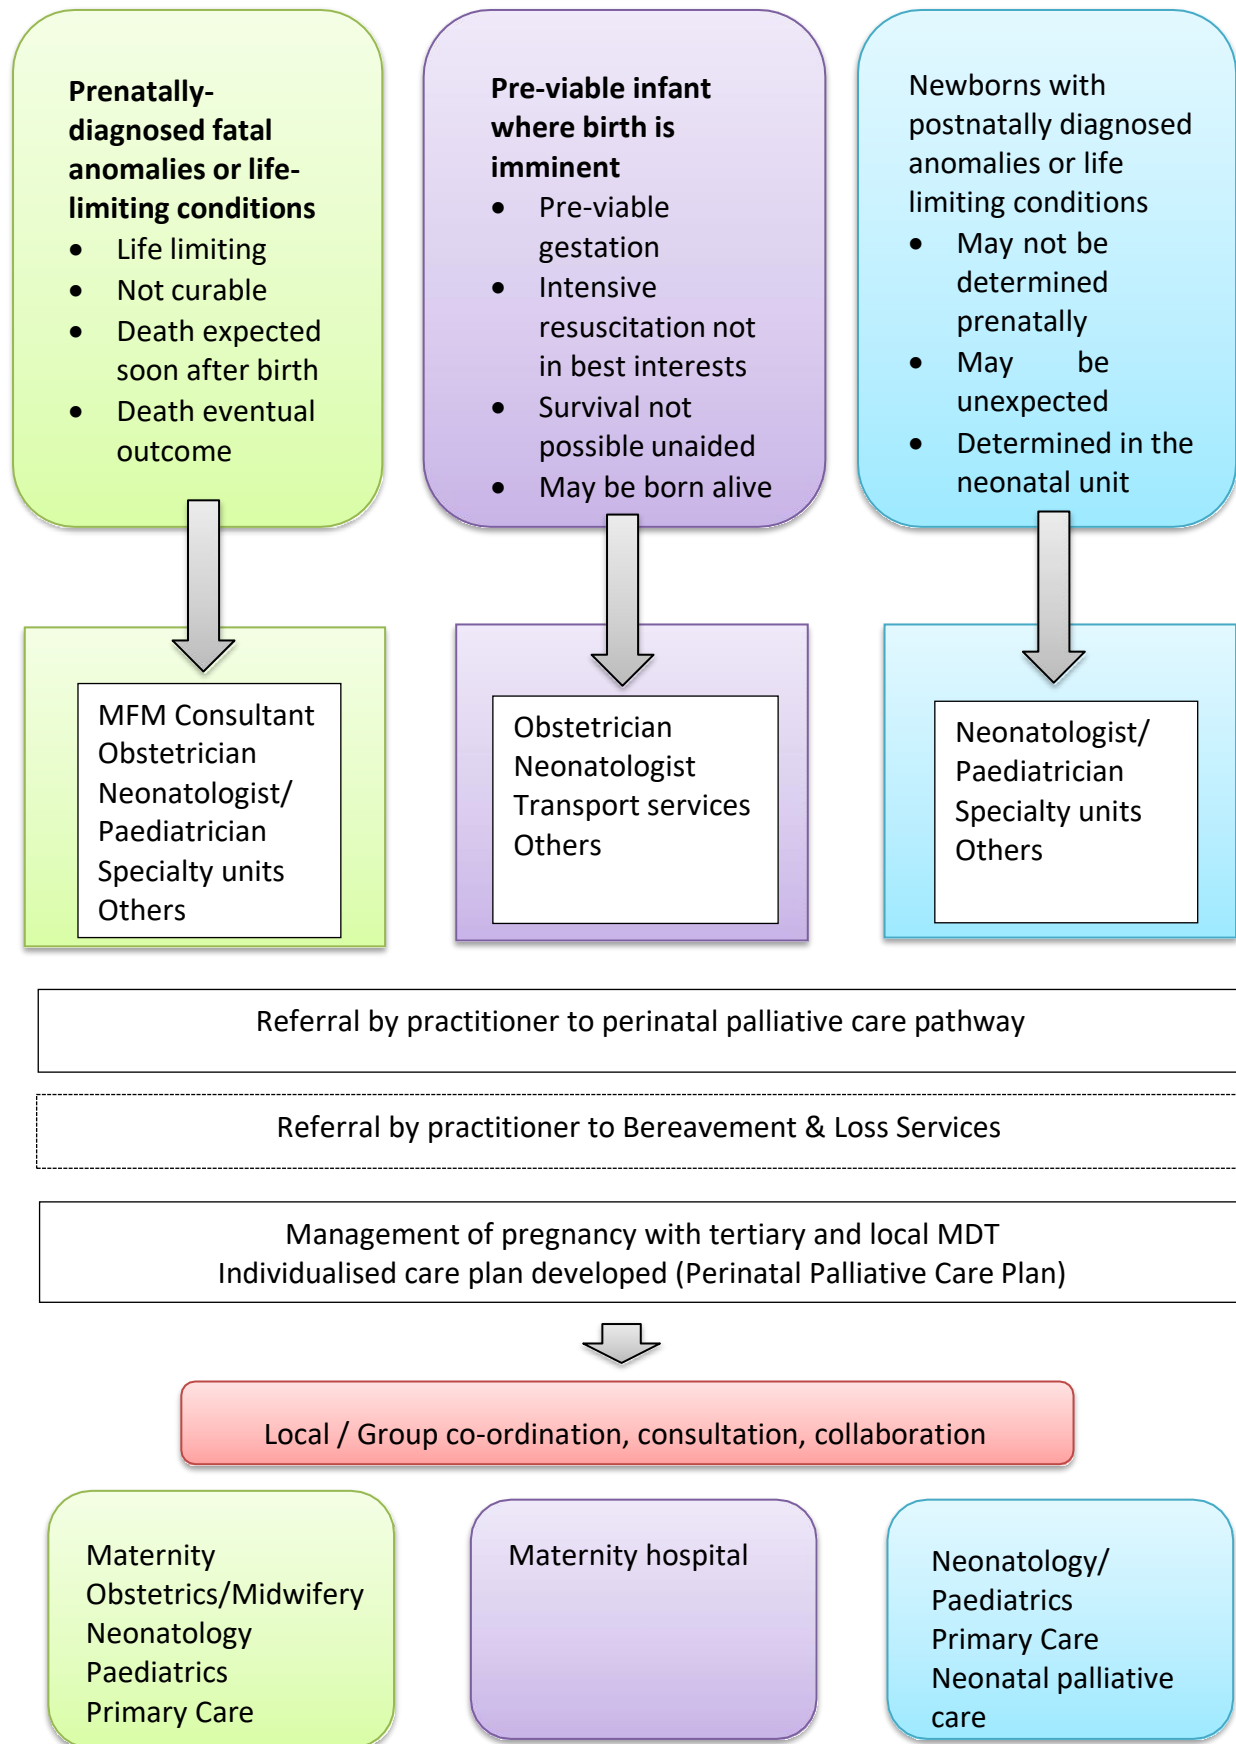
**Prenatally-diagnosed fatal anomalies or life-limiting conditions**
- Life limiting
- Not curable
- Death expected soon after birth
- Death eventual outcome

**Pre-viable infant where birth is imminent**
- Pre-viable gestation
- Intensive resuscitation not in best interests
- Survival not possible unaided
- May be born alive

Newborns with postnatally diagnosed anomalies or life limiting conditions
- May not be determined prenatally
- May be unexpected
- Determined in the neonatal unit

MFM Consultant
Obstetrician
Neonatologist/ Paediatrician
Specialty units
Others

Obstetrician
Neonatologist
Transport services
Others

Neonatologist/ Paediatrician
Specialty units
Others

Referral by practitioner to perinatal palliative care pathway

Referral by practitioner to Bereavement & Loss Services

Management of pregnancy with tertiary and local MDT
Individualised care plan developed (Perinatal Palliative Care Plan)

Local / Group co-ordination, consultation, collaboration

Maternity
Obstetrics/Midwifery
Neonatology
Paediatrics
Primary Care

Maternity hospital

Neonatology/ Paediatrics
Primary Care
Neonatal palliative care